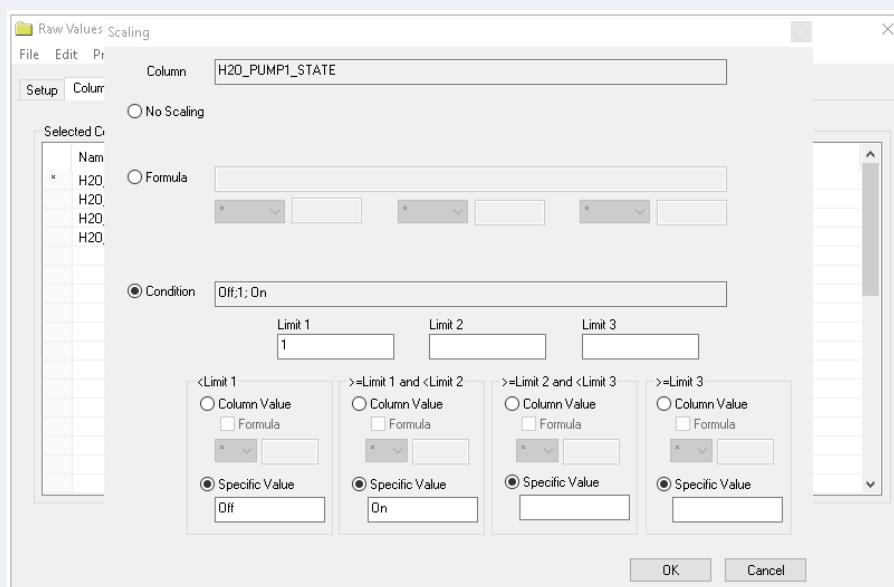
Raw Values Scaling
File Edit Pr
Setup Colum
Selected C
Nam
*
H20_
H20_
H20_
H20_

Column H2O_PUMP1_STATE

No Scaling

Formula
* * *

Condition Off;1; On

Limit 1
1
Limit 2
Limit 3

<Limit 1
Column Value
Formula
*
Specific Value
Off

>=Limit 1 and <Limit 2
Column Value
Formula
*
Specific Value
On

>=Limit 2 and <Limit 3
Column Value
Formula
*
Specific Value

>=Limit 3
Column Value
Formula
*
Specific Value

OK Cancel